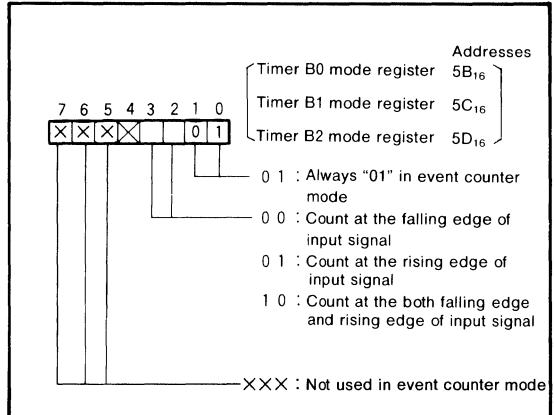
Addresses
Timer B0 mode register $5B_{16}$
Timer B1 mode register $5C_{16}$
Timer B2 mode register $5D_{16}$

7 6 5 4 3 2 1 0

× × × ×   0 1

0 1 : Always "01" in event counter mode

0 0 : Count at the falling edge of input signal
0 1 : Count at the rising edge of input signal
1 0 : Count at the both falling edge and rising edge of input signal

××× : Not used in event counter mode